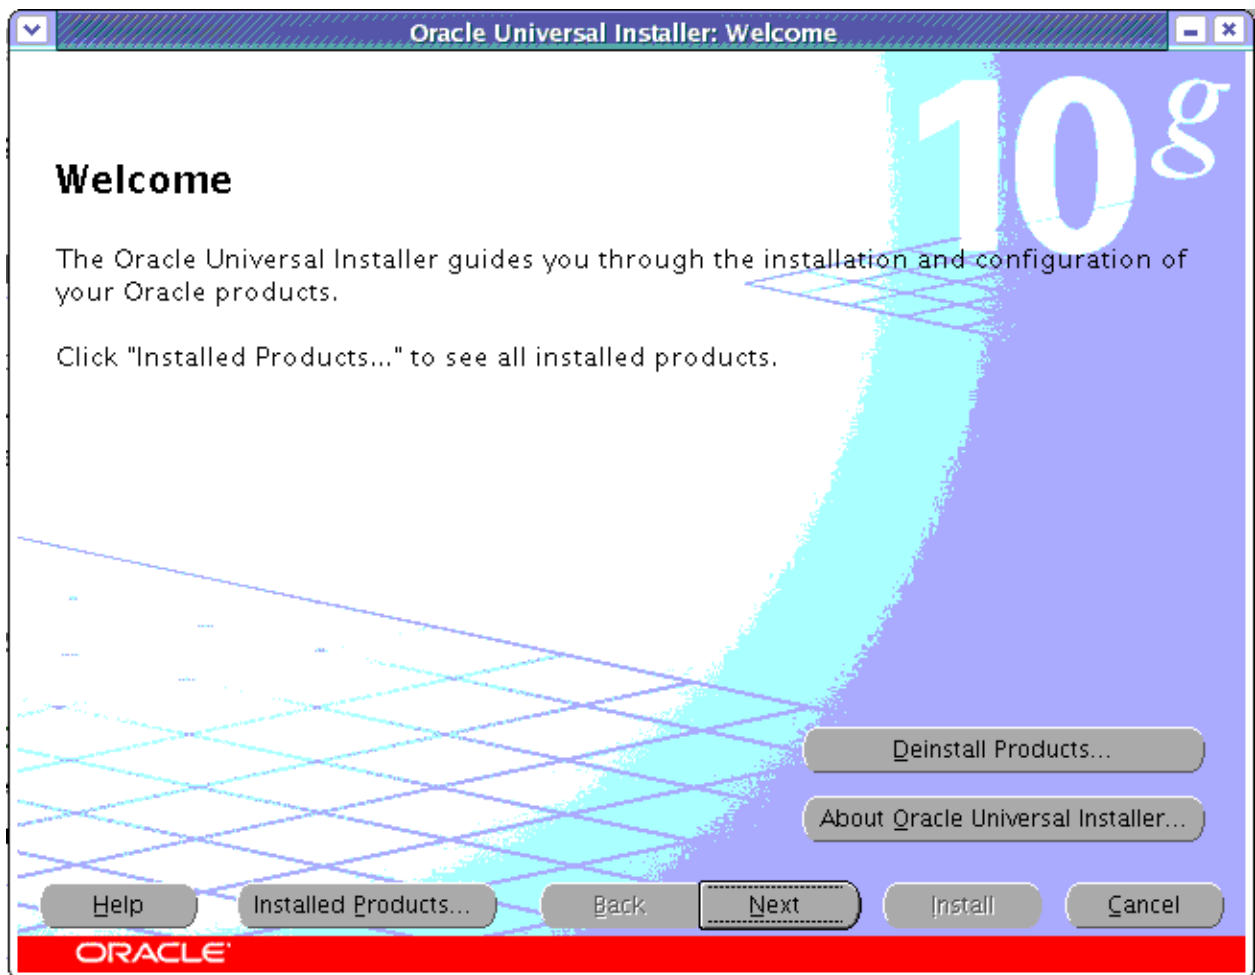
Oracle Universal Installer: Welcome

10g

Welcome

The Oracle Universal Installer guides you through the installation and configuration of your Oracle products.

Click "Installed Products..." to see all installed products.

Deinstall Products...

About Oracle Universal Installer...

Help | Installed Products... | Back | Next | Install | Cancel

ORACLE